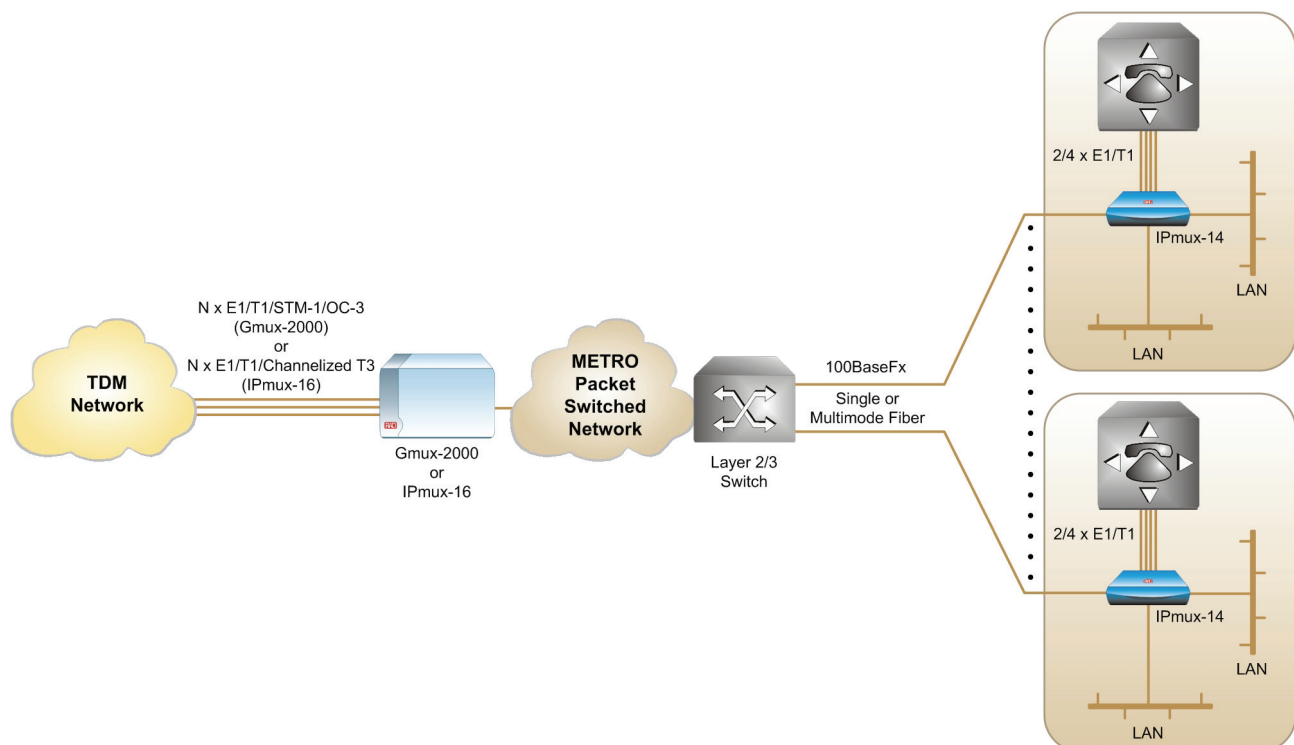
N x E1/T1/STM-1/OC-3
(Gmux-2000)
or
N x E1/T1/Channelized T3
(IPmux-16)

TDM
Network

Gmux-2000
or
IPmux-16

METRO
Packet
Switched
Network

Layer 2/3
Switch

100BaseFx

Single or
Multimode Fiber

2/4 x E1/T1

IPmux-14

LAN

LAN

2/4 x E1/T1

IPmux-14

LAN

LAN